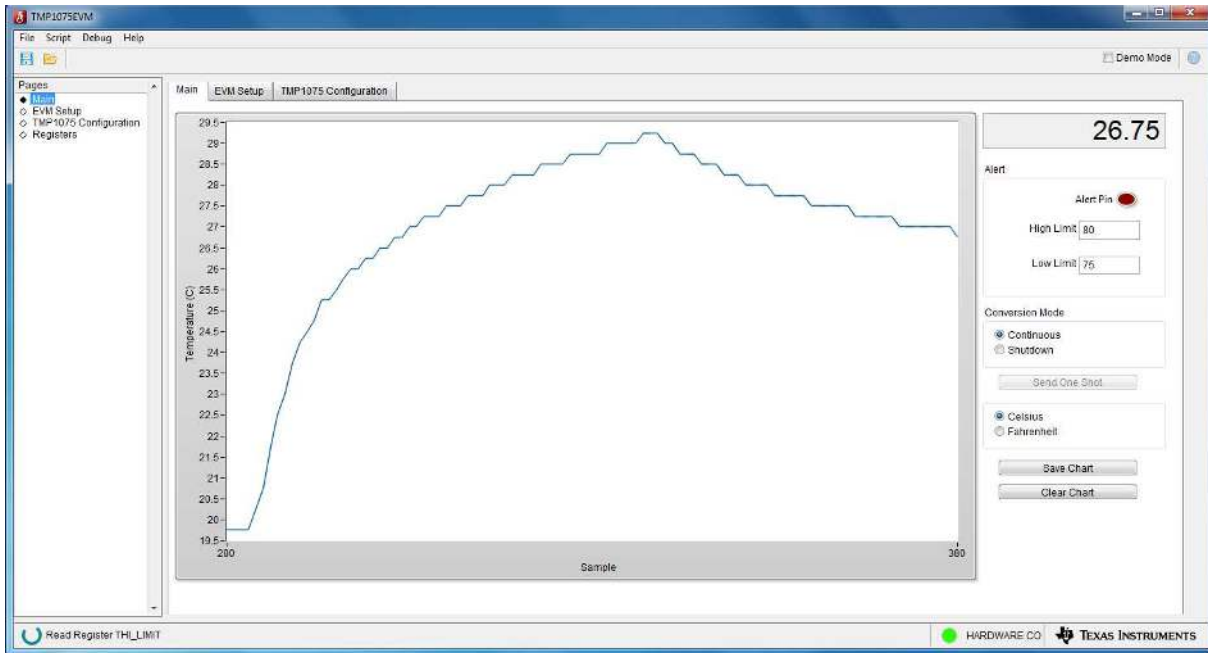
TMP1075EVM

File Script Debug Help

Demo Mode

Pages
Main
EVM Setup
TMP1075 Configuration
Registers

Main | EVM Setup | TMP1075 Configuration

29.5
29
28.5
28
27.5
27
26.5
26
25.5
25
24.5
24
23.5
23
22.5
22
21.5
21
20.5
20
19.5

Temperature (C)

280
380
Sample

26.75

Alert
Alert Pin
High Limit 80
Low Limit 75

Conversion Mode
Continuous
Shutdown

Send One Shot

Celsius
Fahrenheit

Save Chart
Clear Chart

Read Register THI_LIMIT

HARDWARE CO

TEXAS INSTRUMENTS